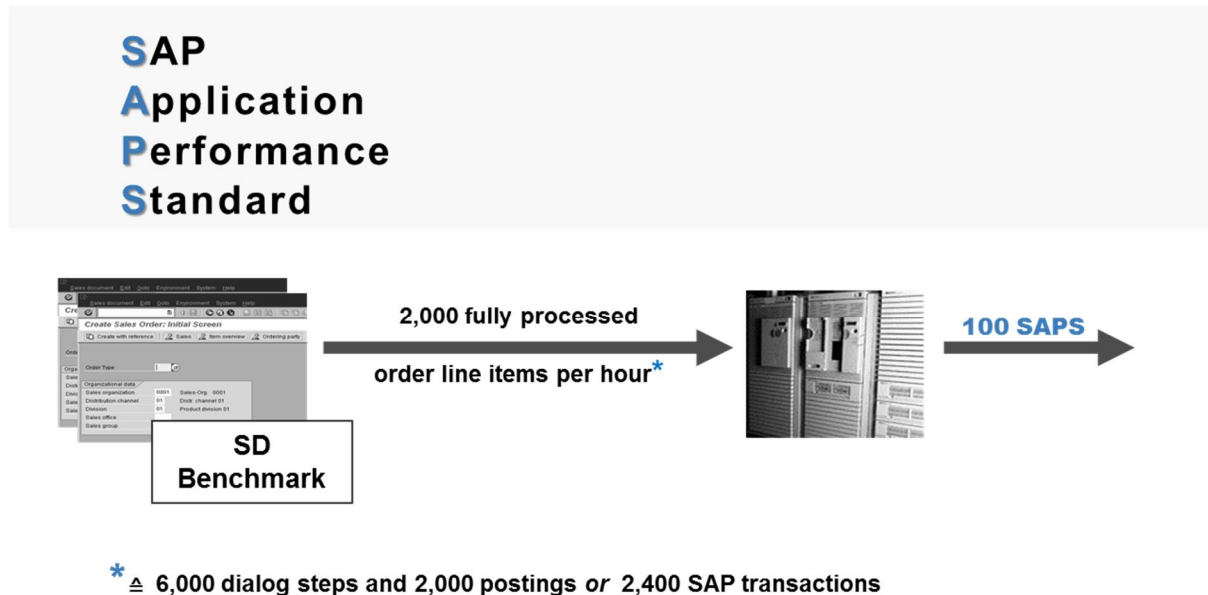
SAP
Application
Performance
Standard

Sales document Edit Goto Environment System Help

Sales document Edit Goto Environment System Help

Create Sales Order: Initial Screen

Create with reference | Sales | Item overview | Ordering party

Order Type

Organizational data
Sales organization 0001 Sales Org. 0001
Distribution channel 01 Distr. channel 01
Division 01 Product division 01
Sales office
Sales group

SD Benchmark

2,000 fully processed order line items per hour*

100 SAPS

* ≙ 6,000 dialog steps and 2,000 postings *or* 2,400 SAP transactions